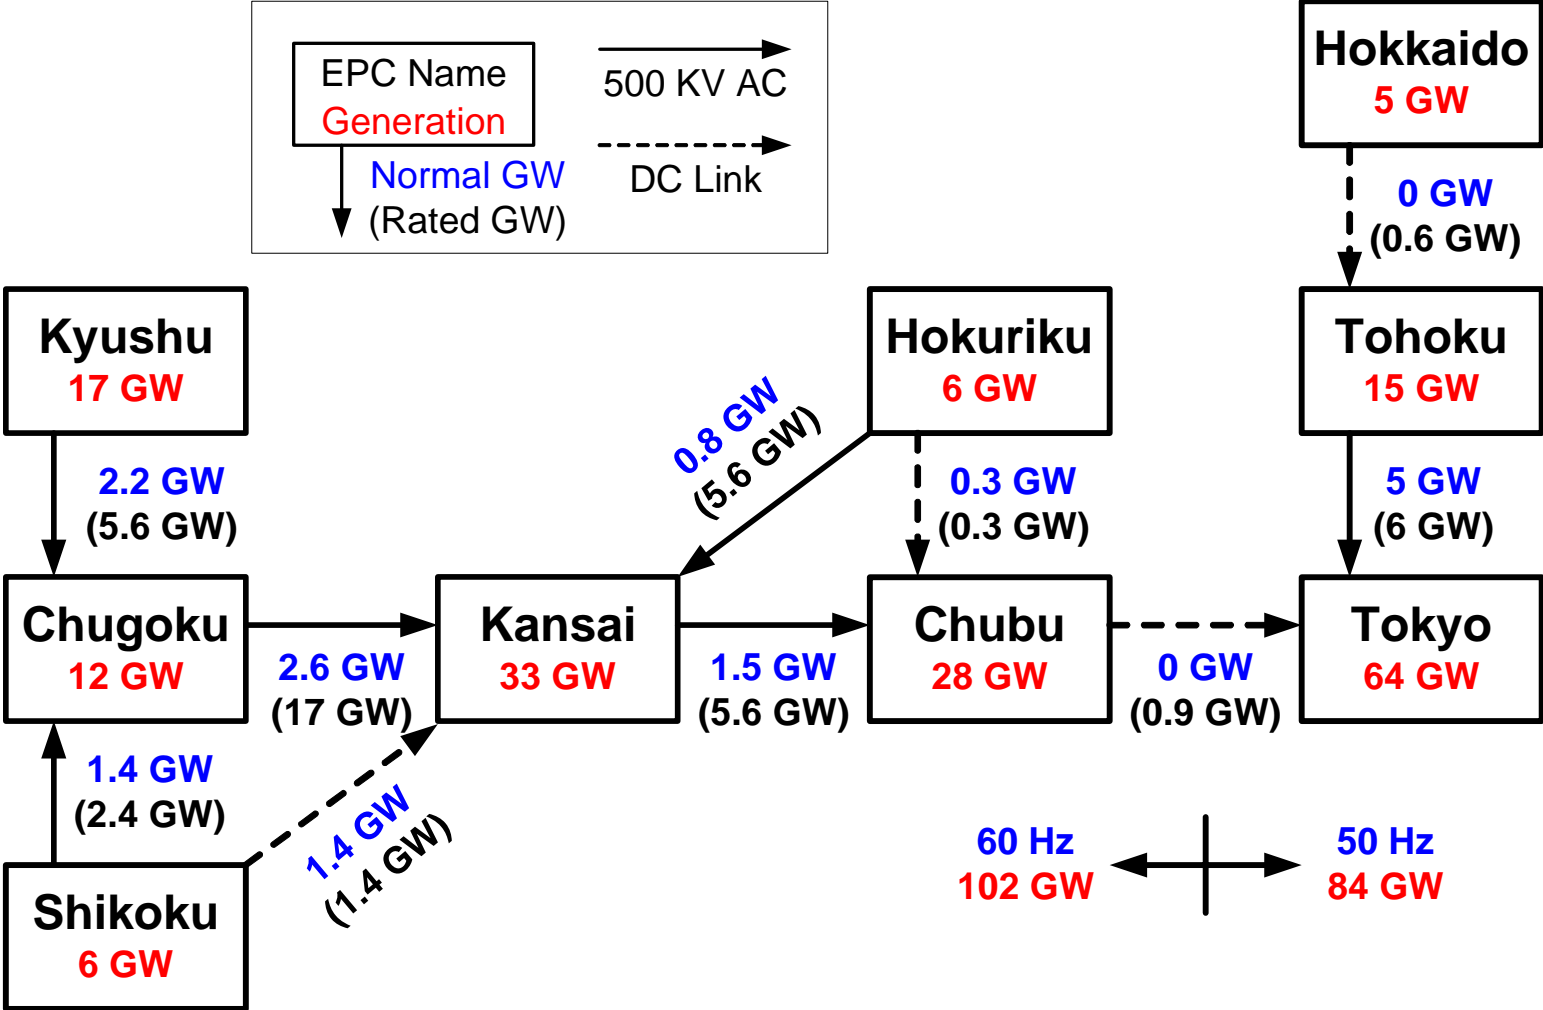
EPC Name
Generation
Normal GW
(Rated GW)

500 KV AC
DC Link

Hokkaido
5 GW

0 GW
(0.6 GW)

Kyushu
17 GW

Hokuriku
6 GW

Tohoku
15 GW

2.2 GW
(5.6 GW)

0.8 GW
(5.6 GW)

0.3 GW
(0.3 GW)

5 GW
(6 GW)

Chugoku
12 GW

Kansai
33 GW

Chubu
28 GW

Tokyo
64 GW

2.6 GW
(17 GW)

1.5 GW
(5.6 GW)

0 GW
(0.9 GW)

1.4 GW
(2.4 GW)

1.4 GW
(1.4 GW)

Shikoku
6 GW

60 Hz
102 GW

50 Hz
84 GW